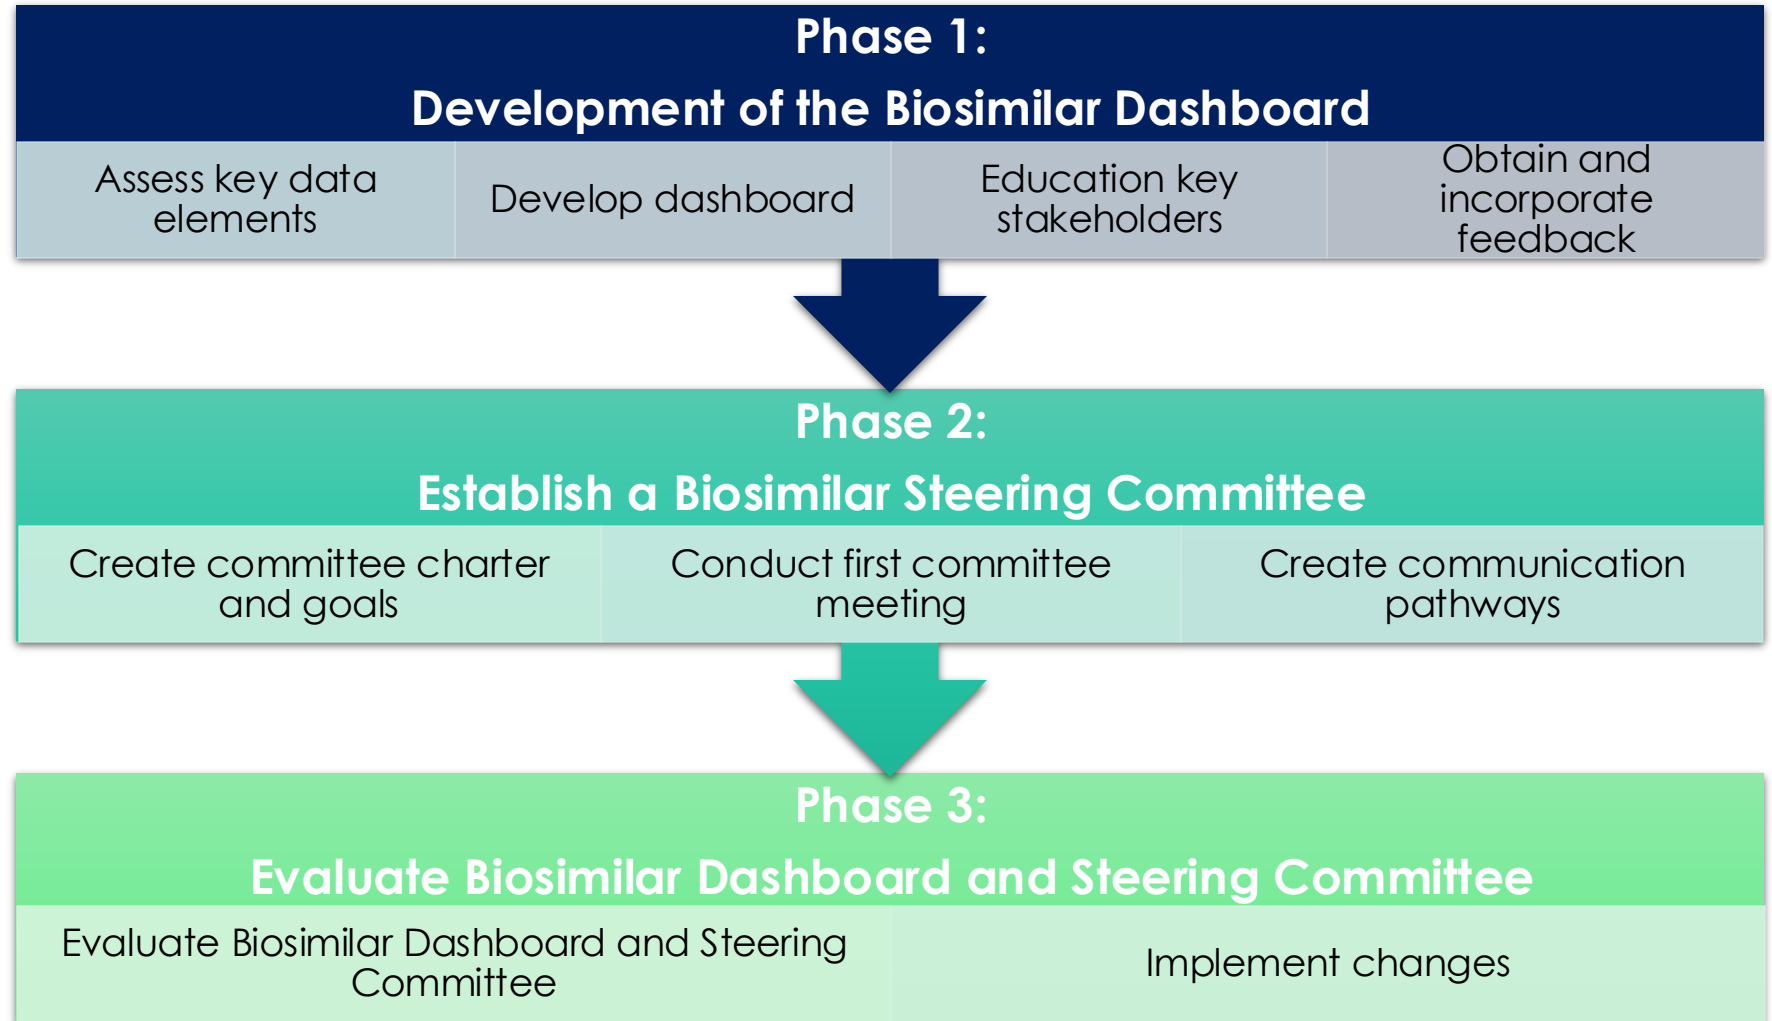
Phase 1:
Development of the Biosimilar Dashboard

Assess key data elements

Develop dashboard

Education key stakeholders

Obtain and incorporate feedback

Phase 2:
Establish a Biosimilar Steering Committee

Create committee charter and goals

Conduct first committee meeting

Create communication pathways

Phase 3:
Evaluate Biosimilar Dashboard and Steering Committee

Evaluate Biosimilar Dashboard and Steering Committee

Implement changes